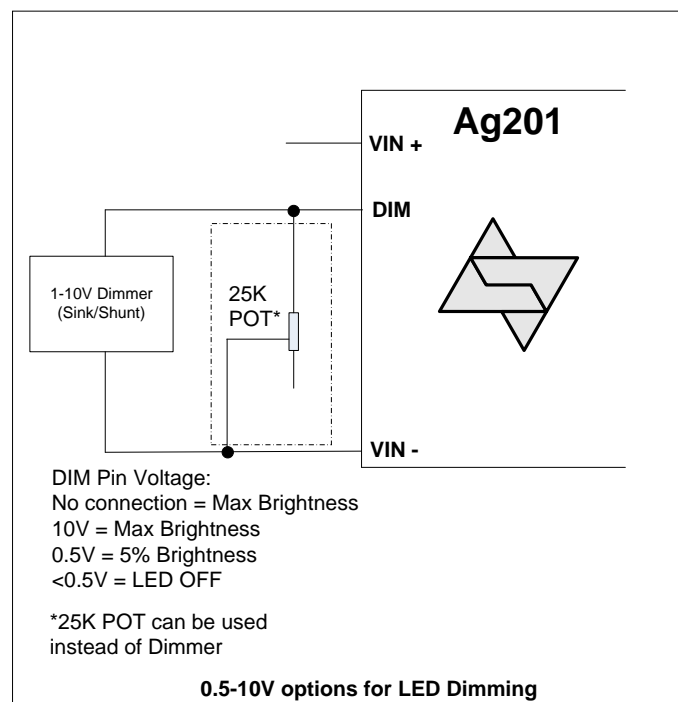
Ag201

VIN +

DIM

1-10V Dimmer (Sink/Shunt)

25K POT*

VIN -

DIM Pin Voltage:
No connection = Max Brightness
10V = Max Brightness
0.5V = 5% Brightness
<0.5V = LED OFF

*25K POT can be used instead of Dimmer

0.5-10V options for LED Dimming